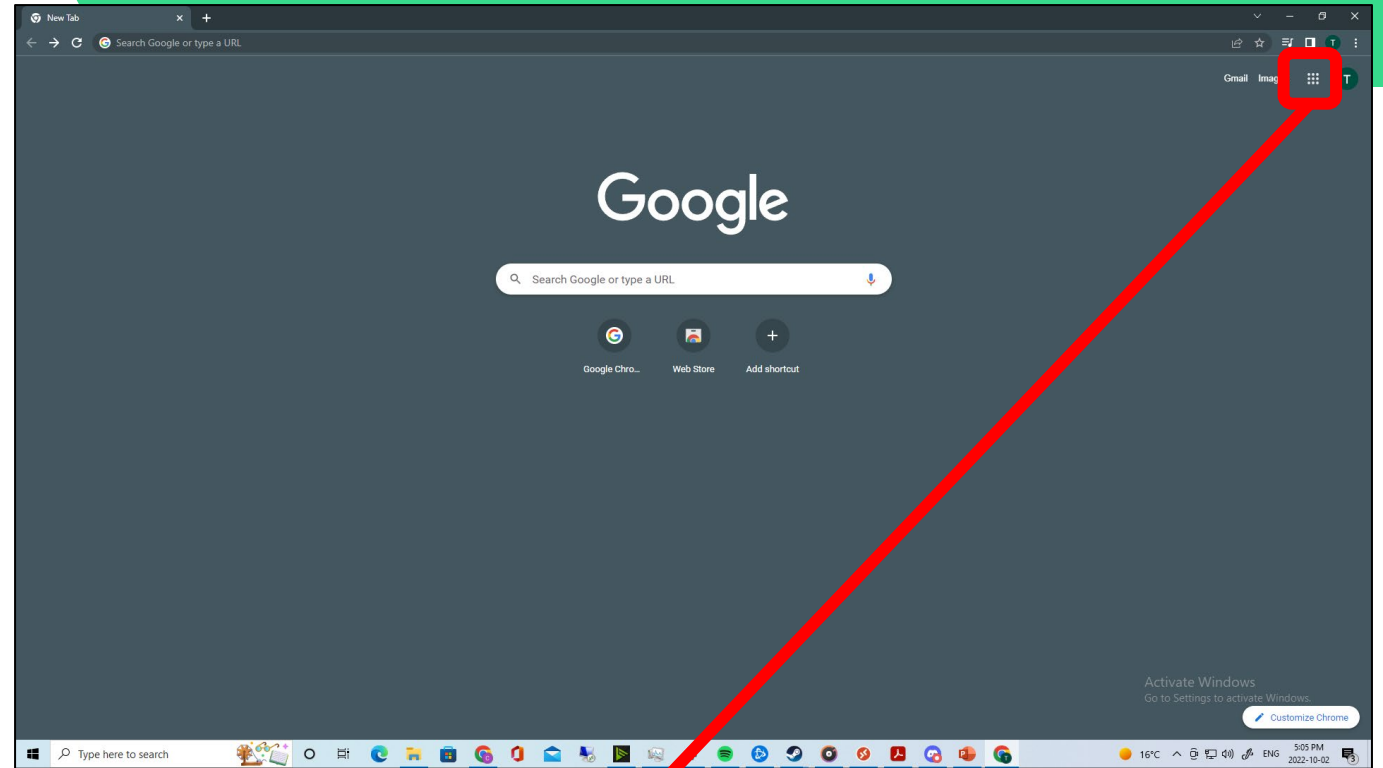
New Tab
Search Google or type a URL
Gmail Imag
T
Google
Search Google or type a URL
Google Chro...
Web Store
Add shortcut
Activate Windows
Go to Settings to activate Windows.
Customize Chrome
Type here to search
16°C
ENG
5:05 PM
2022-10-02
3